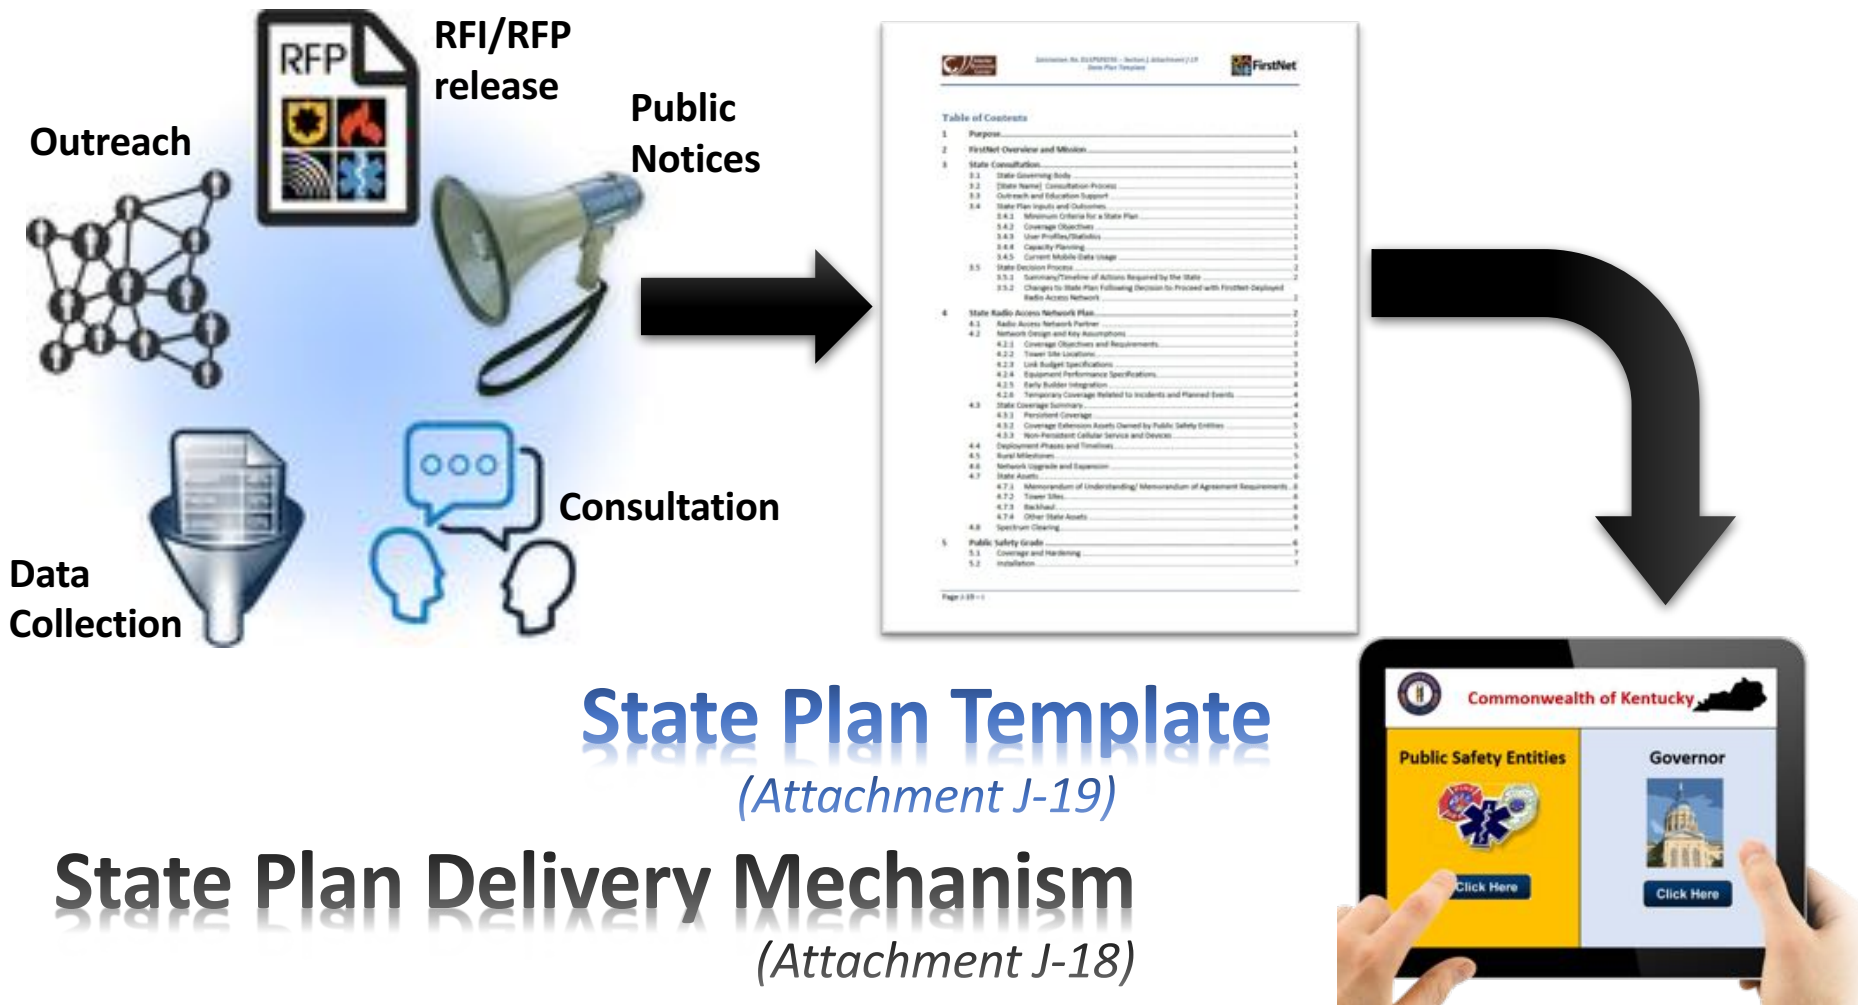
RFP

RFI/RFP release

Outreach

Public Notices

Data Collection

Consultation

FirstNet

Table of Contents

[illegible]

State Plan Template
(Attachment J-19)

Commonwealth of Kentucky

Public Safety Entities

Click Here

Governor

Click Here

State Plan Delivery Mechanism
(Attachment J-18)